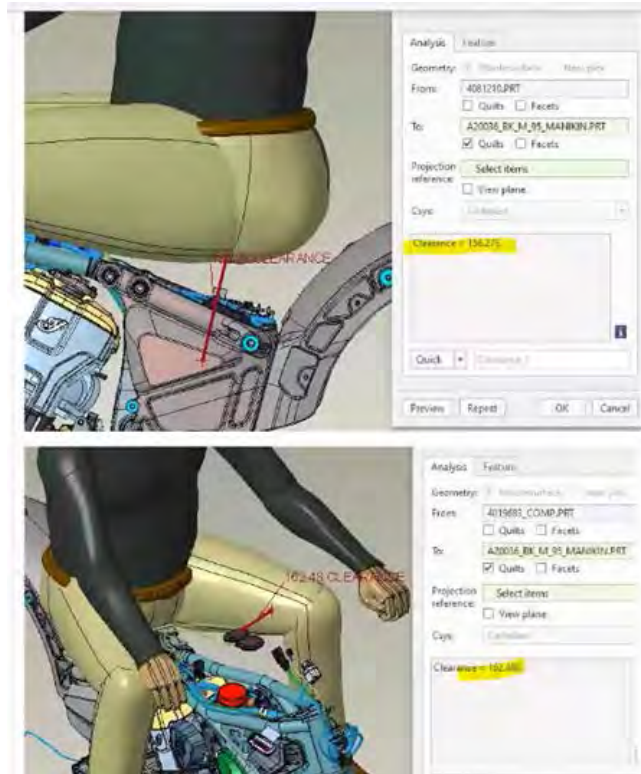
Analysis Feature

Geometry: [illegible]

From: 4081210.PRT

☐ Quilts ☐ Facets

To: A20036_BK_M_95_MANIKIN.PRT

☑ Quilts ☐ Facets

Projection reference: Select items

☐ View plane

Csys: Cartesian

Clearance = 156.275

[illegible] CLEARANCE

Quick Clearance 1

Preview Repeat OK Cancel

Analysis Feature

Geometry: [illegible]

From: 4019691_COMP.PRT

☐ Quilts ☐ Facets

To: A20036_BK_M_95_MANIKIN.PRT

☑ Quilts ☐ Facets

Projection reference: Select items

☐ View plane

Csys: Cartesian

Clearance = 162.48

162.48 CLEARANCE